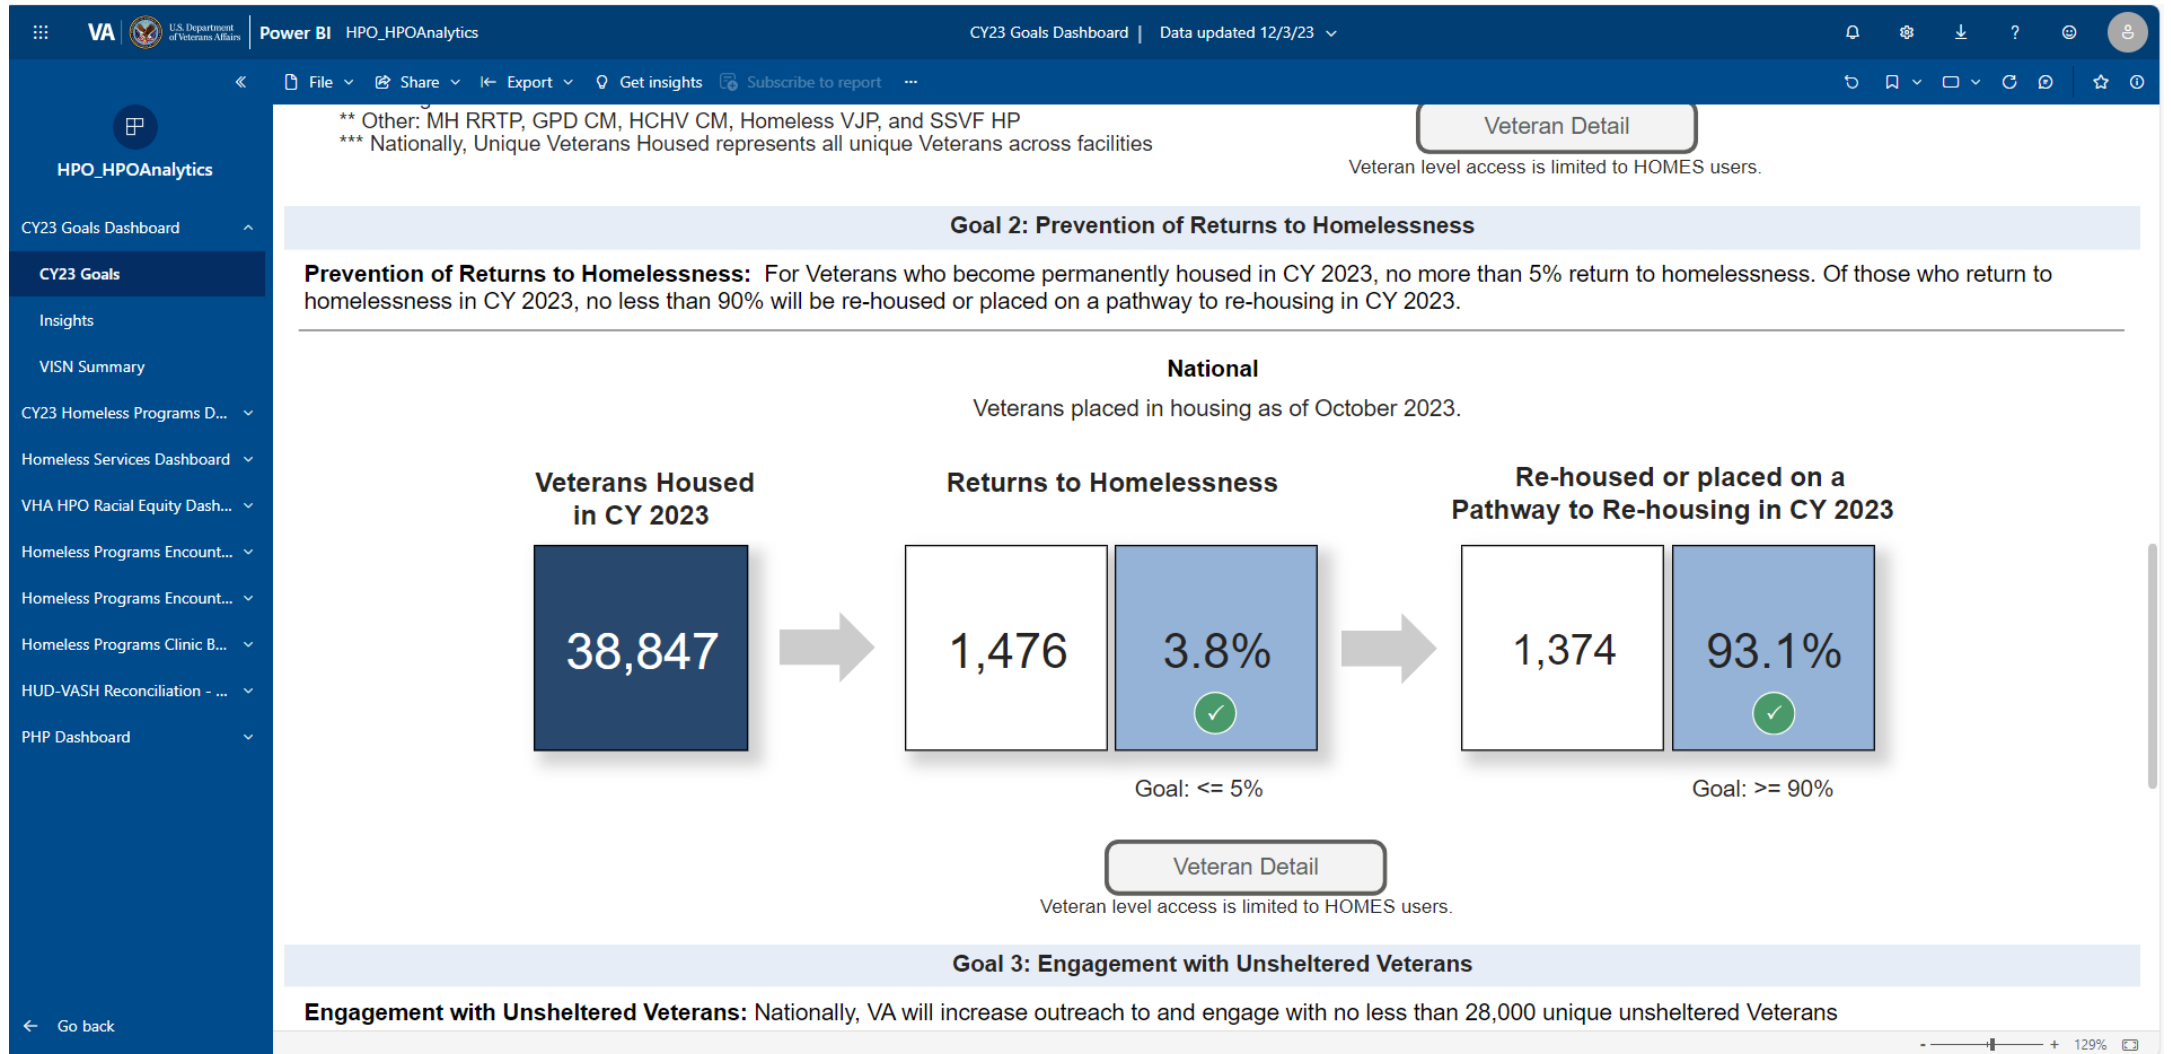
VA U.S. Department of Veterans Affairs | Power BI HPO_HPOAnalytics

CY23 Goals Dashboard | Data updated 12/3/23

File Share Export Get insights Subscribe to report ...

HPO_HPOAnalytics

CY23 Goals Dashboard

CY23 Goals

Insights

VISN Summary

CY23 Homeless Programs D...

Homeless Services Dashboard

VHA HPO Racial Equity Dash...

Homeless Programs Encount...

Homeless Programs Encount...

Homeless Programs Clinic B...

HUD-VASH Reconciliation - ...

PHP Dashboard

Go back

** Other: MH RRTP, GPD CM, HCHV CM, Homeless VJP, and SSVF HP
*** Nationally, Unique Veterans Housed represents all unique Veterans across facilities

Veteran Detail

Veteran level access is limited to HOMES users.

Goal 2: Prevention of Returns to Homelessness

**Prevention of Returns to Homelessness:** For Veterans who become permanently housed in CY 2023, no more than 5% return to homelessness. Of those who return to homelessness in CY 2023, no less than 90% will be re-housed or placed on a pathway to re-housing in CY 2023.

National

Veterans placed in housing as of October 2023.

Veterans Housed in CY 2023

38,847

Returns to Homelessness

1,476

3.8%

Goal: <= 5%

Re-housed or placed on a Pathway to Re-housing in CY 2023

1,374

93.1%

Goal: >= 90%

Veteran Detail

Veteran level access is limited to HOMES users.

Goal 3: Engagement with Unsheltered Veterans

**Engagement with Unsheltered Veterans:** Nationally, VA will increase outreach to and engage with no less than 28,000 unique unsheltered Veterans

129%